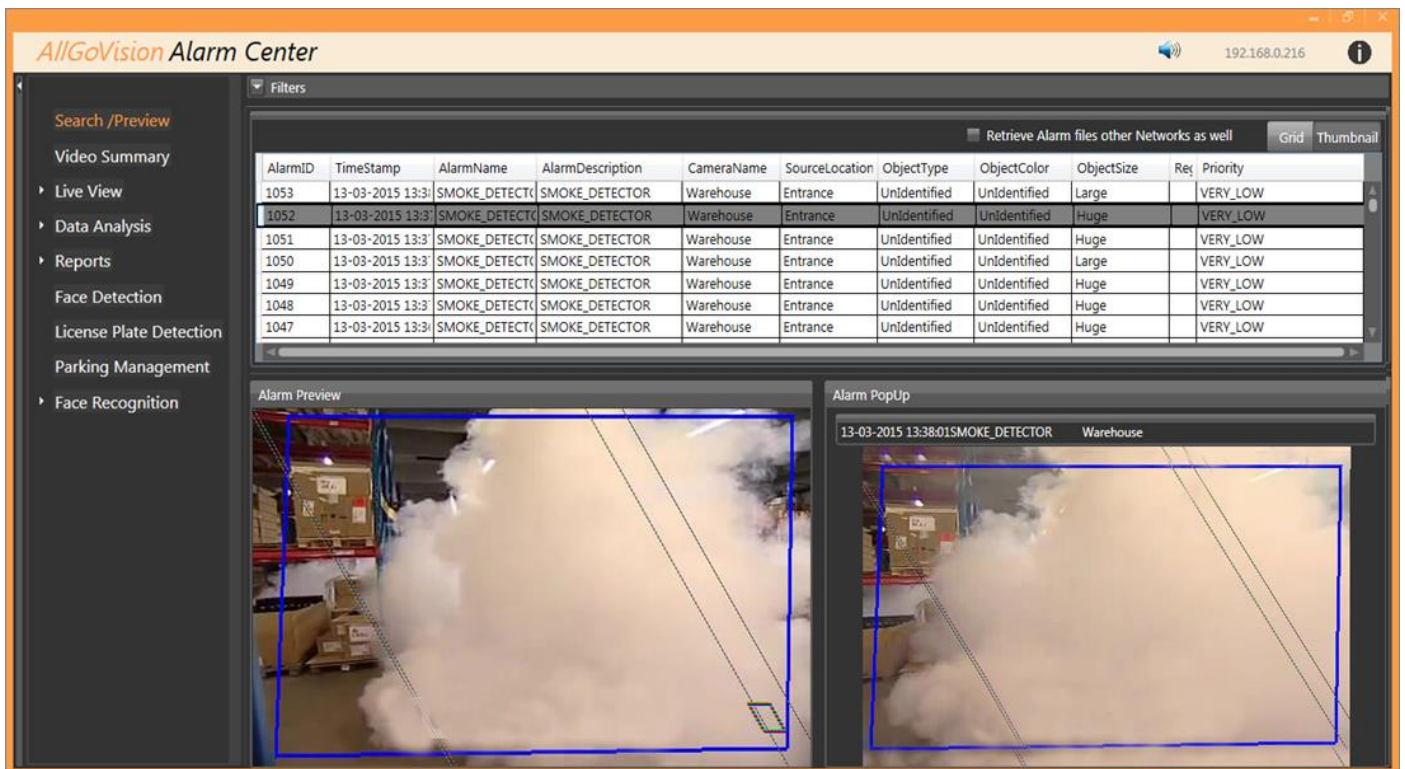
AllGoVision Alarm Center

192.168.0.216

Search /Preview
Video Summary
Live View
Data Analysis
Reports
Face Detection
License Plate Detection
Parking Management
Face Recognition

Filters

Retrieve Alarm files other Networks as well
Grid
Thumbnail

| AlarmID | TimeStamp | AlarmName | AlarmDescription | CameraName | SourceLocation | ObjectType | ObjectColor | ObjectSize | Re | Priority |
|---|---|---|---|---|---|---|---|---|---|---|
| 1053 | 13-03-2015 13:3 | SMOKE_DETECT | SMOKE_DETECTOR | Warehouse | Entrance | UnIdentified | UnIdentified | Large | | VERY_LOW |
| 1052 | 13-03-2015 13:3 | SMOKE_DETECT | SMOKE_DETECTOR | Warehouse | Entrance | UnIdentified | UnIdentified | Huge | | VERY_LOW |
| 1051 | 13-03-2015 13:3 | SMOKE_DETECT | SMOKE_DETECTOR | Warehouse | Entrance | UnIdentified | UnIdentified | Huge | | VERY_LOW |
| 1050 | 13-03-2015 13:3 | SMOKE_DETECT | SMOKE_DETECTOR | Warehouse | Entrance | UnIdentified | UnIdentified | Large | | VERY_LOW |
| 1049 | 13-03-2015 13:3 | SMOKE_DETECT | SMOKE_DETECTOR | Warehouse | Entrance | UnIdentified | UnIdentified | Huge | | VERY_LOW |
| 1048 | 13-03-2015 13:3 | SMOKE_DETECT | SMOKE_DETECTOR | Warehouse | Entrance | UnIdentified | UnIdentified | Huge | | VERY_LOW |
| 1047 | 13-03-2015 13:3 | SMOKE_DETECT | SMOKE_DETECTOR | Warehouse | Entrance | UnIdentified | UnIdentified | Huge | | VERY_LOW |

Alarm Preview

Alarm PopUp

13-03-2015 13:38:01SMOKE_DETECTOR Warehouse